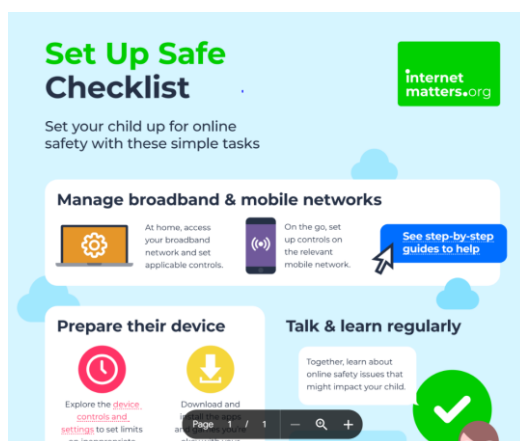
Set Up Safe Checklist

internet matters.org

Set your child up for online safety with these simple tasks

Manage broadband & mobile networks

At home, access your broadband network and set applicable controls.

On the go, set up controls on the relevant mobile network.

See step-by-step guides to help

Prepare their device

Explore the device controls and settings to set limits on inappropriate

Download and install the apps and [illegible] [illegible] with your

Talk & learn regularly

Together, learn about online safety issues that might impact your child.

Page 1 / 1 — +